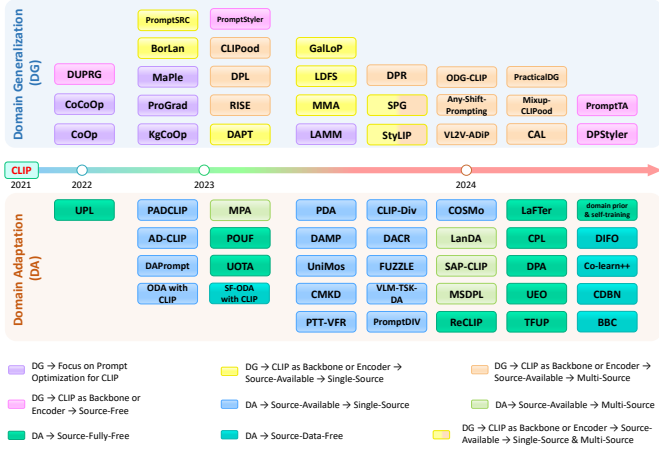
Domain Generalization (DG)

PromptSRC
PromptStyler
BorLan
CLIPood
GalLoP
DUPRG
MaPle
DPL
LDFS
DPR
ODG-CLIP
PracticalDG
CoCoOp
ProGrad
RISE
MMA
SPG
Any-Shift-Prompting
Mixup-CLIPood
PromptTA
CoOp
KgCoOp
DAPT
LAMM
StyLIP
VL2V-ADiP
CAL
DPStyler

CLIP
2021
2022
2023
2024

Domain Adaptation (DA)

UPL
PADCLIP
MPA
PDA
CLIP-Div
COSMo
LaFTer
domain prior & self-training
AD-CLIP
POUF
DAMP
DACR
LanDA
CPL
DIFO
DAPrompt
UOTA
UniMos
FUZZLE
SAP-CLIP
DPA
Co-learn++
ODA with CLIP
SF-ODA with CLIP
CMKD
VLM-TSK-DA
MSDPL
UEO
CDBN
PTT-VFR
PromptDIV
ReCLIP
TFUP
BBC

DG → Focus on Prompt Optimization for CLIP
DG → CLIP as Backbone or Encoder → Source-Available → Single-Source
DG → CLIP as Backbone or Encoder → Source-Available → Multi-Source
DG → CLIP as Backbone or Encoder → Source-Free
DA → Source-Available → Single-Source
DA → Source-Available → Multi-Source
DA → Source-Fully-Free
DA → Source-Data-Free
DG → CLIP as Backbone or Encoder → Source-Available → Single-Source & Multi-Source